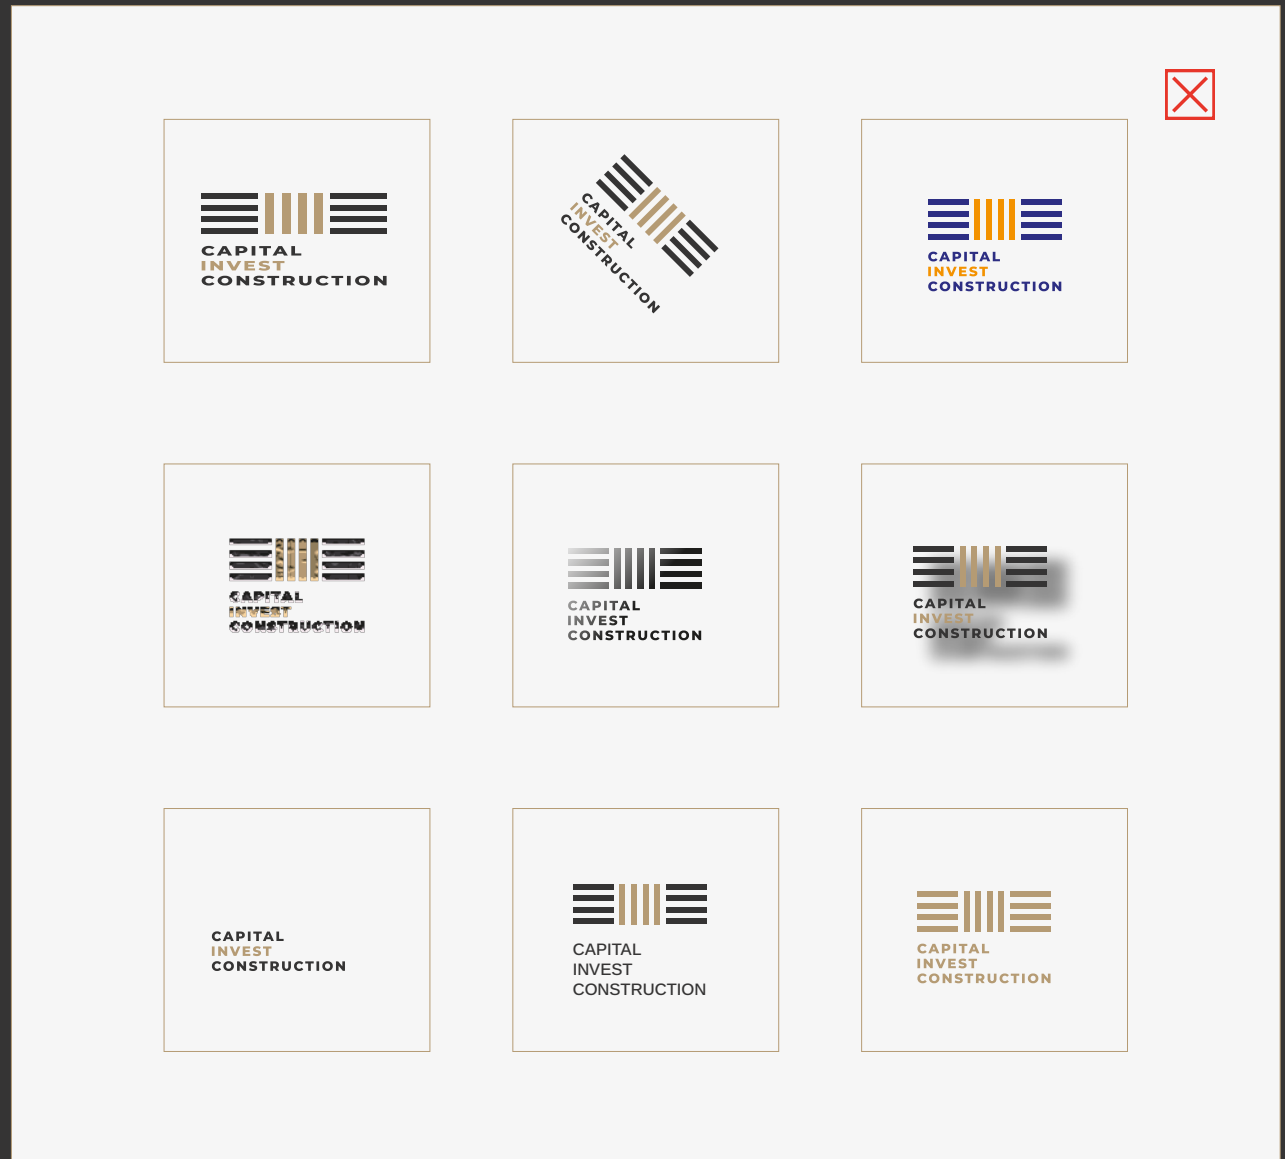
CAPITAL
INVEST
CONSTRUCTION

CAPITAL
INVEST
CONSTRUCTION

CAPITAL
INVEST
CONSTRUCTION

CAPITAL
INVEST
CONSTRUCTION

CAPITAL
INVEST
CONSTRUCTION

CAPITAL
INVEST
CONSTRUCTION

CAPITAL
INVEST
CONSTRUCTION

CAPITAL
INVEST
CONSTRUCTION

CAPITAL
INVEST
CONSTRUCTION